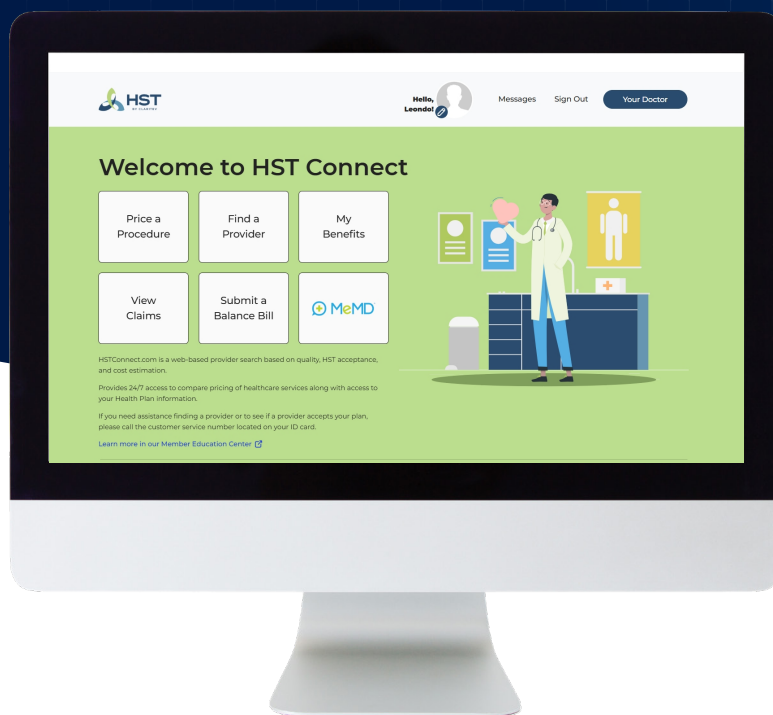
HST
BY CLARITEV

Hello, Leonda!

Messages Sign Out Your Doctor

Welcome to HST Connect

Price a Procedure

Find a Provider

My Benefits

View Claims

Submit a Balance Bill

MeMD

HSTConnect.com is a web-based provider search based on quality, HST acceptance, and cost estimation.

Provides 24/7 access to compare pricing of healthcare services along with access to your Health Plan information.

If you need assistance finding a provider or to see if a provider accepts your plan, please call the customer service number located on your ID card.

Learn more in our Member Education Center